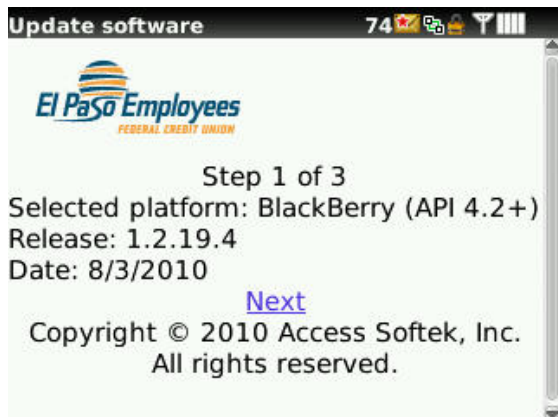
Update software 74

El Paso Employees
FEDERAL CREDIT UNION

Step 1 of 3
Selected platform: BlackBerry (API 4.2+)
Release: 1.2.19.4
Date: 8/3/2010
Next
Copyright © 2010 Access Softek, Inc.
All rights reserved.